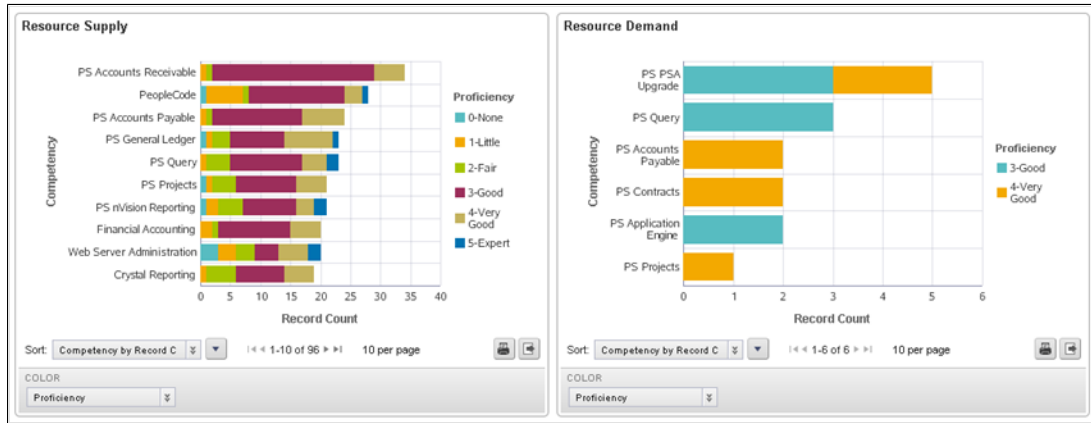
Resource Supply

PS Accounts Receivable
PeopleCode
PS Accounts Payable
PS General Ledger
PS Query
PS Projects
PS nVision Reporting
Financial Accounting
Web Server Administration
Crystal Reporting

Competency

0 5 10 15 20 25 30 35 40

Record Count

Proficiency
0-None
1-Little
2-Fair
3-Good
4-Very Good
5-Expert

Sort: Competency by Record C
1-10 of 96
10 per page

COLOR
Proficiency

Resource Demand

PS PSA Upgrade
PS Query
PS Accounts Payable
PS Contracts
PS Application Engine
PS Projects

Competency

0 1 2 3 4 5 6

Record Count

Proficiency
3-Good
4-Very Good

Sort: Competency by Record C
1-6 of 6
10 per page

COLOR
Proficiency